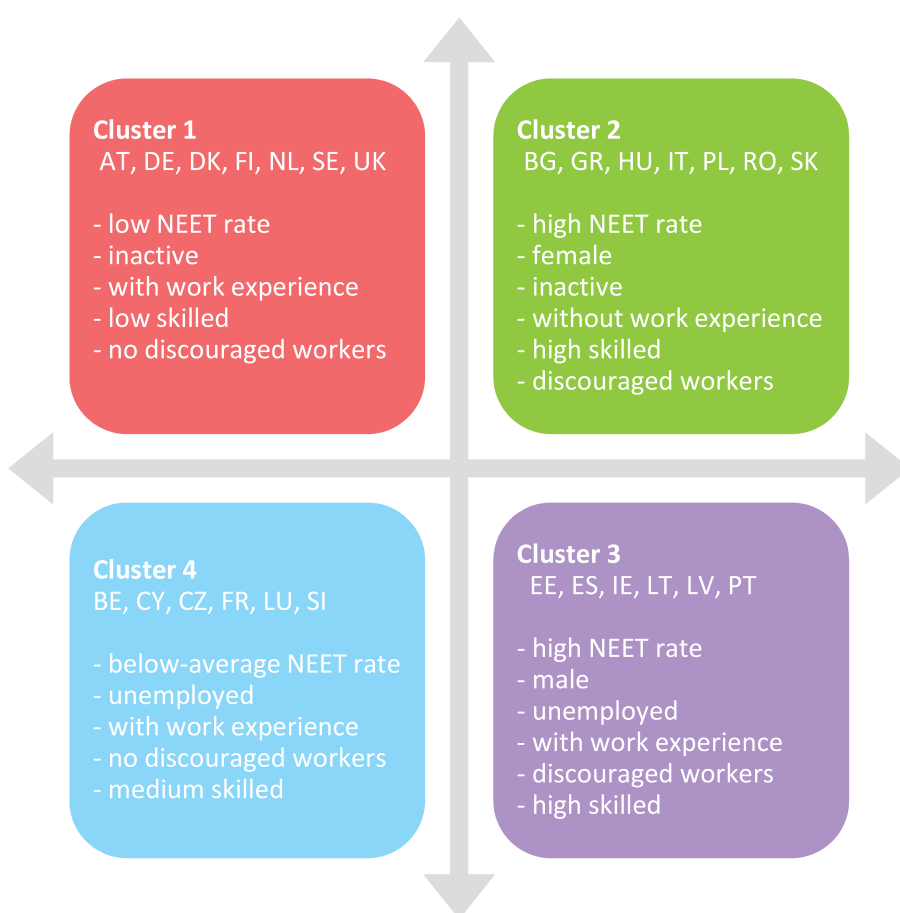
Cluster 1
AT, DE, DK, FI, NL, SE, UK

- low NEET rate
- inactive
- with work experience
- low skilled
- no discouraged workers

Cluster 2
BG, GR, HU, IT, PL, RO, SK

- high NEET rate
- female
- inactive
- without work experience
- high skilled
- discouraged workers

Cluster 4
BE, CY, CZ, FR, LU, SI

- below-average NEET rate
- unemployed
- with work experience
- no discouraged workers
- medium skilled

Cluster 3
EE, ES, IE, LT, LV, PT

- high NEET rate
- male
- unemployed
- with work experience
- discouraged workers
- high skilled